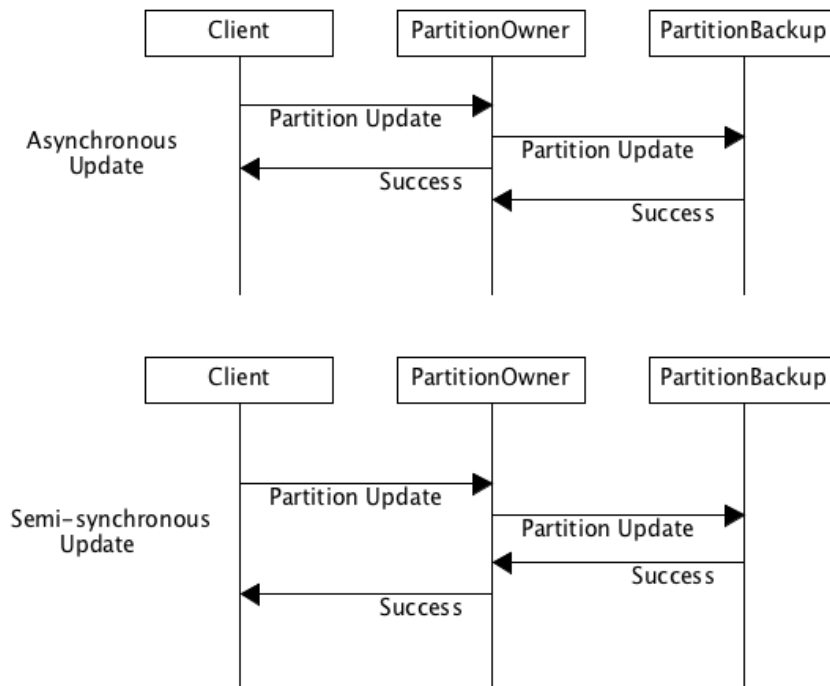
Client

PartitionOwner

PartitionBackup

Asynchronous Update

Partition Update

Partition Update

Success

Success

Client

PartitionOwner

PartitionBackup

Semi-synchronous Update

Partition Update

Partition Update

Success

Success